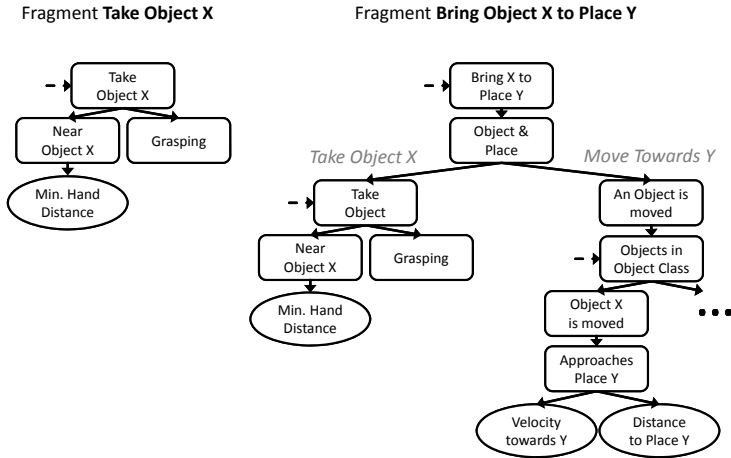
Fragment **Take Object X**

Take Object X

Near Object X

Grasping

Min. Hand Distance

Fragment **Bring Object X to Place Y**

Bring X to Place Y

Object & Place

*Take Object X*

*Move Towards Y*

Take Object

Near Object X

Grasping

Min. Hand Distance

An Object is moved

Objects in Object Class

Object X is moved

...

Approaches Place Y

Velocity towards Y

Distance to Place Y